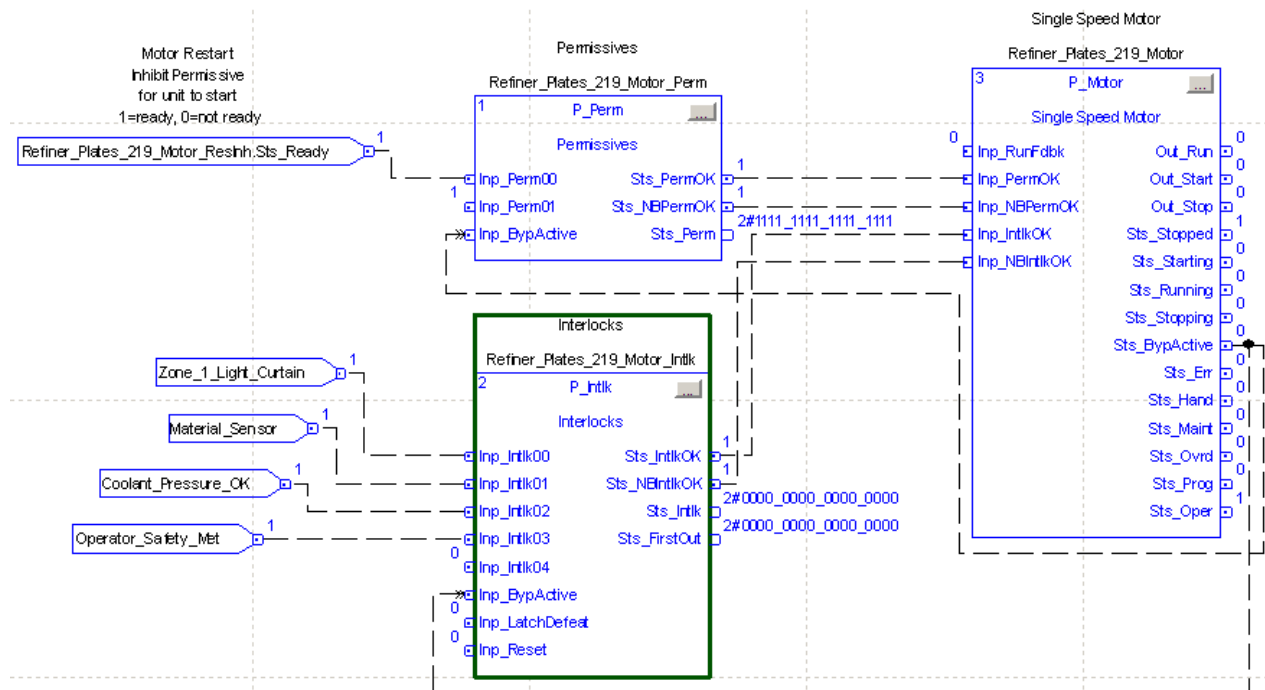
Single Speed Motor

Motor Restart Inhibit Permissive for unit to start 1=ready, 0=not ready

Permissives

Refiner_Plates_219_Motor_Perm

Refiner_Plates_219_Motor

Refiner_Plates_219_Motor_ResInh.Sts_Ready

1

1
P_Perm
...
Permissives
Inp_Perm00
1
Inp_Perm01
Inp_BypActive
Sts_PermOK
Sts_NBPermOK
Sts_Perm
1
1
2#1111_1111_1111_1111

3
P_Motor
...
Single Speed Motor
0
Inp_RunFdbk
Inp_PermOK
Inp_NBPermOK
Inp_IntlkOK
Inp_NBIntlkOK
Out_Run
Out_Start
Out_Stop
Sts_Stopped
Sts_Starting
Sts_Running
Sts_Stopping
Sts_BypActive
Sts_Err
Sts_Hand
Sts_Maint
Sts_Ovrd
Sts_Prog
Sts_Oper
0
0
0
1
0
0
0
0
0
0
0
0
0
1

Interlocks

Refiner_Plates_219_Motor_Intlk
2
P_Intlk
...
Interlocks

Zone_1_Light_Curtain
1
Material_Sensor
1
Coolant_Pressure_OK
1
Operator_Safety_Met
1

Inp_Intlk00
Inp_Intlk01
Inp_Intlk02
Inp_Intlk03
0
Inp_Intlk04
Inp_BypActive
0
Inp_LatchDefeat
0
Inp_Reset

Sts_IntlkOK
Sts_NBIntlkOK
Sts_Intlk
Sts_FirstOut
1
1
2#0000_0000_0000_0000
2#0000_0000_0000_0000